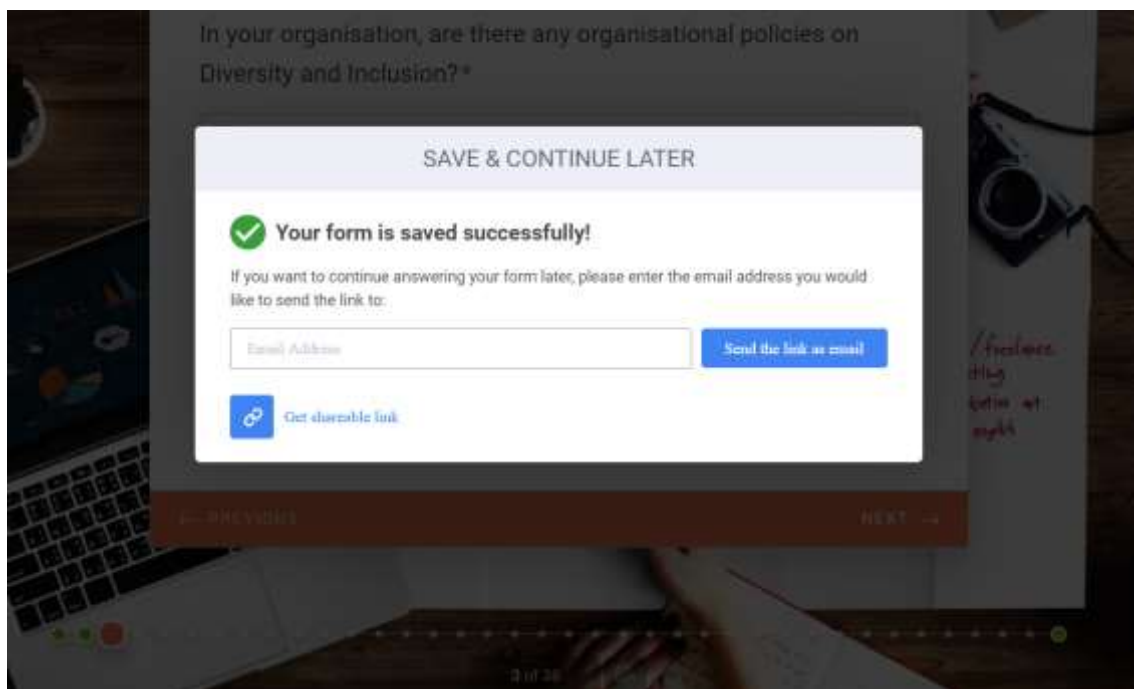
In your organisation, are there any organisational policies on Diversity and Inclusion?*

SAVE & CONTINUE LATER

Your form is saved successfully!

If you want to continue answering your form later, please enter the email address you would like to send the link to:

Email Address

Send the link as email

Get shareable link

← PREVIOUS

NEXT →

3 of 36